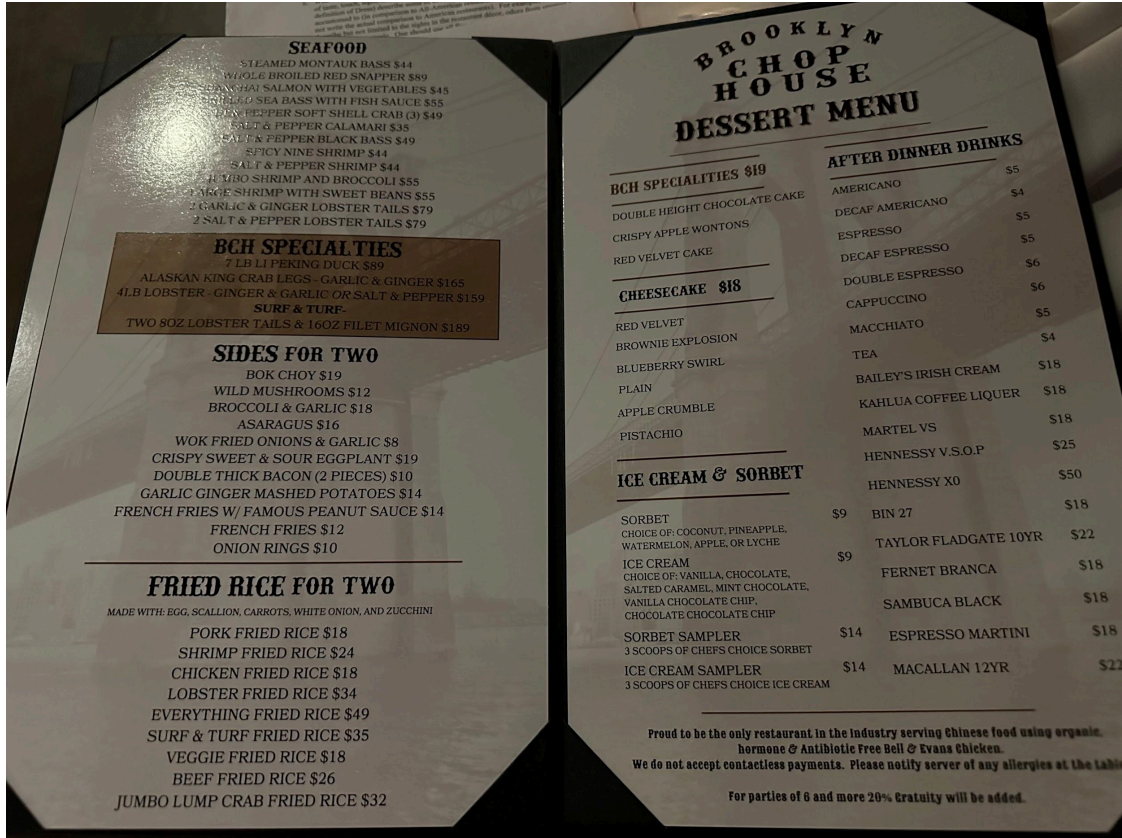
SEAFOOD
STEAMED MONTAUK BASS $44
WHOLE BROILED RED SNAPPER $89
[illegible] SALMON WITH VEGETABLES $45
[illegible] SEA BASS WITH FISH SAUCE $55
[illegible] PEPPER SOFT SHELL CRAB (3) $49
SALT & PEPPER CALAMARI $35
SALT & PEPPER BLACK BASS $49
SPICY NINE SHRIMP $44
SALT & PEPPER SHRIMP $44
JUMBO SHRIMP AND BROCCOLI $55
LARGE SHRIMP WITH SWEET BEANS $55
2 GARLIC & GINGER LOBSTER TAILS $79
2 SALT & PEPPER LOBSTER TAILS $79

BCH SPECIALTIES
7 LB LI PEKING DUCK $89
ALASKAN KING CRAB LEGS - GARLIC & GINGER $165
4LB LOBSTER - GINGER & GARLIC OR SALT & PEPPER $159
SURF & TURF-
TWO 8OZ LOBSTER TAILS & 16OZ FILET MIGNON $189

SIDES FOR TWO
BOK CHOY $19
WILD MUSHROOMS $12
BROCCOLI & GARLIC $18
ASARAGUS $16
WOK FRIED ONIONS & GARLIC $8
CRISPY SWEET & SOUR EGGPLANT $19
DOUBLE THICK BACON (2 PIECES) $10
GARLIC GINGER MASHED POTATOES $14
FRENCH FRIES W/ FAMOUS PEANUT SAUCE $14
FRENCH FRIES $12
ONION RINGS $10

FRIED RICE FOR TWO
MADE WITH: EGG, SCALLION, CARROTS, WHITE ONION, AND ZUCCHINI
PORK FRIED RICE $18
SHRIMP FRIED RICE $24
CHICKEN FRIED RICE $18
LOBSTER FRIED RICE $34
EVERYTHING FRIED RICE $49
SURF & TURF FRIED RICE $35
VEGGIE FRIED RICE $18
BEEF FRIED RICE $26
JUMBO LUMP CRAB FRIED RICE $32

BROOKLYN
CHOP
HOUSE
DESSERT MENU

BCH SPECIALITIES $19
DOUBLE HEIGHT CHOCOLATE CAKE
CRISPY APPLE WONTONS
RED VELVET CAKE

CHEESECAKE $18
RED VELVET
BROWNIE EXPLOSION
BLUEBERRY SWIRL
PLAIN
APPLE CRUMBLE
PISTACHIO

ICE CREAM & SORBET
SORBET $9
CHOICE OF: COCONUT, PINEAPPLE, WATERMELON, APPLE, OR LYCHE
ICE CREAM $9
CHOICE OF: VANILLA, CHOCOLATE, SALTED CARAMEL, MINT CHOCOLATE, VANILLA CHOCOLATE CHIP, CHOCOLATE CHOCOLATE CHIP
SORBET SAMPLER $14
3 SCOOPS OF CHEFS CHOICE SORBET
ICE CREAM SAMPLER $14
3 SCOOPS OF CHEFS CHOICE ICE CREAM

AFTER DINNER DRINKS
AMERICANO $5
DECAF AMERICANO $4
ESPRESSO $5
DECAF ESPRESSO $5
DOUBLE ESPRESSO $6
CAPPUCCINO $6
MACCHIATO $5
TEA $4
BAILEY'S IRISH CREAM $18
KAHLUA COFFEE LIQUER $18
MARTEL VS $18
HENNESSY V.S.O.P $25
HENNESSY X0 $50
BIN 27 $18
TAYLOR FLADGATE 10YR $22
FERNET BRANCA $18
SAMBUCA BLACK $18
ESPRESSO MARTINI $18
MACALLAN 12YR $2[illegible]

Proud to be the only restaurant in the industry serving Chinese food using organic, hormone & Antibiotic Free Bell & Evans Chicken.
We do not accept contactless payments. Please notify server of any allergies at the Tab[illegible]

For parties of 6 and more 20% Gratuity will be added.